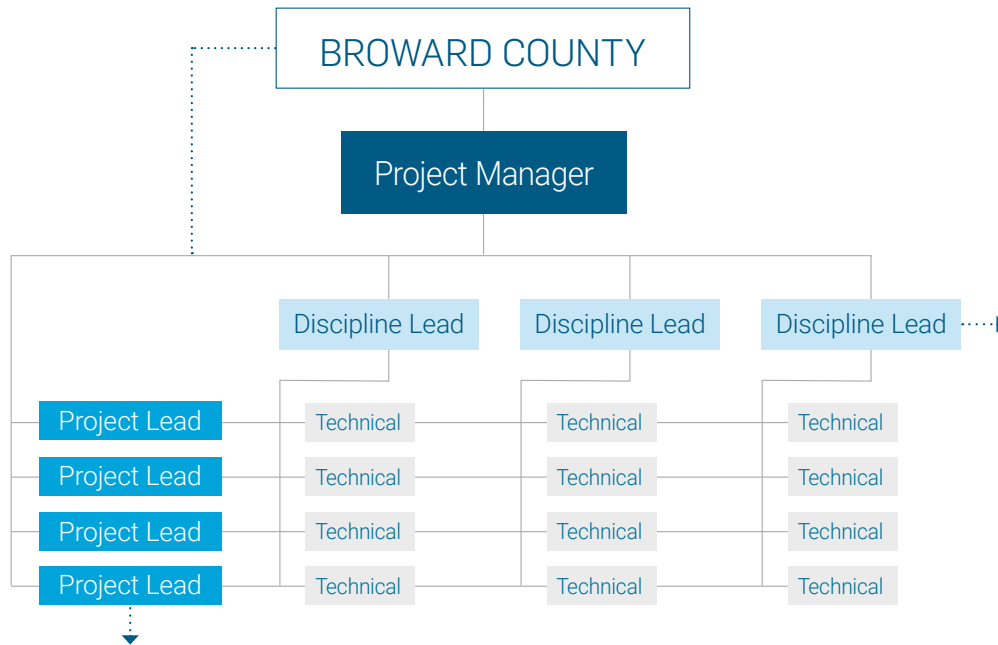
BROWARD COUNTY

Project Manager

Discipline Lead
Discipline Lead
Discipline Lead

Project Lead
Project Lead
Project Lead
Project Lead

Technical
Technical
Technical
Technical

Technical
Technical
Technical
Technical

Technical
Technical
Technical
Technical